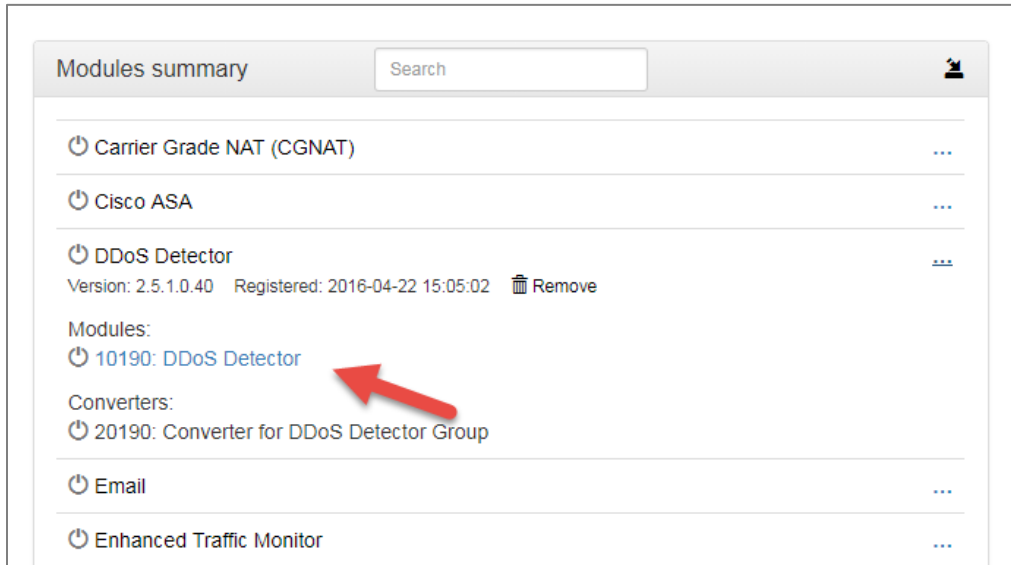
Modules summary

Search

Carrier Grade NAT (CGNAT) ...

Cisco ASA ...

DDoS Detector ...

Version: 2.5.1.0.40 Registered: 2016-04-22 15:05:02 Remove

Modules:

10190: DDoS Detector

Converters:

20190: Converter for DDoS Detector Group

Email ...

Enhanced Traffic Monitor ...